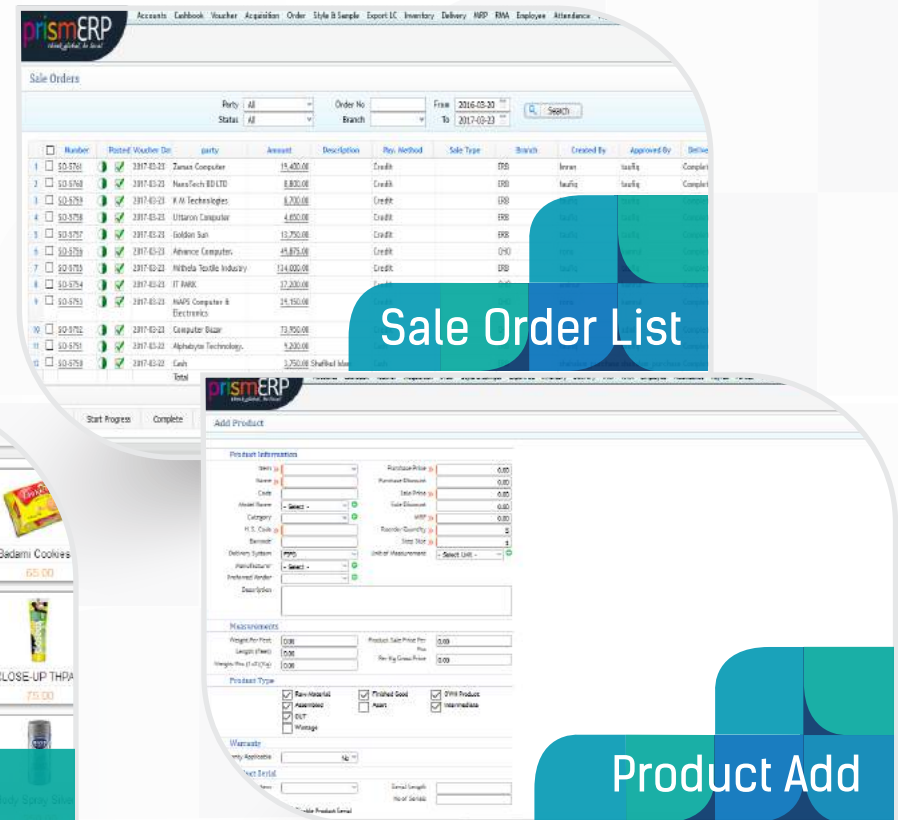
prismERP
think global, be local

Accounts Cashbook Voucher Acquisition Order Style & Sample Export LC Inventory Delivery MRP RMA Employee Attendance

Sale Orders

Party All
Status All
Order No
Branch
From 2016-03-20
To 2017-03-23
Search

| | Number | Posted | Voucher Dat | party | Amount | Description | Pay. Method | Sale Type | Branch | Created By | Approved By | Delive |
|---|---|---|---|---|---|---|---|---|---|---|---|---|
| 1 | SO-5761 | | 2017-03-23 | Zaman Computer | 19,400.00 | | Credit | | ERB | Imran | taufiq | Complet |
| 2 | SO-5760 | | 2017-03-23 | NanoTech BD LTD | 8,800.00 | | Credit | | ERB | taufiq | taufiq | Complet |
| 3 | SO-5759 | | 2017-03-23 | K.M. Technologies | 8,700.00 | | Credit | | ERB | | | |
| 4 | SO-5758 | | 2017-03-23 | Uttaron Computer | 4,650.00 | | Credit | | ERB | | | |
| 5 | SO-5757 | | 2017-03-23 | Golden Sun | 13,750.00 | | Credit | | ERB | | | |
| 6 | SO-5756 | | 2017-03-23 | Advance Computer. | 45,875.00 | | Credit | | CHO | | | |
| 7 | SO-5755 | | 2017-03-23 | Mithela Textile Industry | 114,000.00 | | Credit | | ERB | | | |
| 8 | SO-5754 | | 2017-03-23 | IT PARK | 37,200.00 | | Credit | | | | | |
| 9 | SO-5753 | | 2017-03-23 | NAPS Computer & Electronics | 19,150.00 | | | | | | | |
| 10 | SO-5752 | | 2017-03-23 | Computer Bazar | 73,950.00 | | | | | | | |
| 11 | SO-5751 | | 2017-03-23 | Alphabyte Technology. | 9,200.00 | | | | | | | |
| 12 | SO-5750 | | 2017-03-22 | Cash | 3,750.00 | Shafikul Islam | | | | | | |
| | | | | Total | | | | | | | | |

Sale Order List

Start Progress Complete

Badami Cookies
65.00
CLOSE-UP THPA
75.00

prismERP
think global, be local

Add Product

Product Information
Item
Name
Code
Model Name - Select -
Category
H.S. Code
Barcode
Delivery System FIFO
Manufacturer - Select -
Preferred Vendor
Description
Purchase Price 0.00
Purchase Discount 0.00
Sale Price 0.00
Sale Discount 0.00
MRP 0.00
Reorder Quantity 5
Step Size 1
Unit of Measurement - Select Unit -

Measurements
Weight Per Unit 0.00
Length (Feet) 0.00
Weight Per (1 of Kg) 0.00
Product Sale Price Per Pcs 0.00
Per Kg Gross Price 0.00

Product Type
Raw Material
Assembled
DLT
Wastage
Finished Good
Asset
DWB Product
Intermediate

Warranty
Warranty Applicable No

Product Serial
Serial Length
No of Serials

Product Add